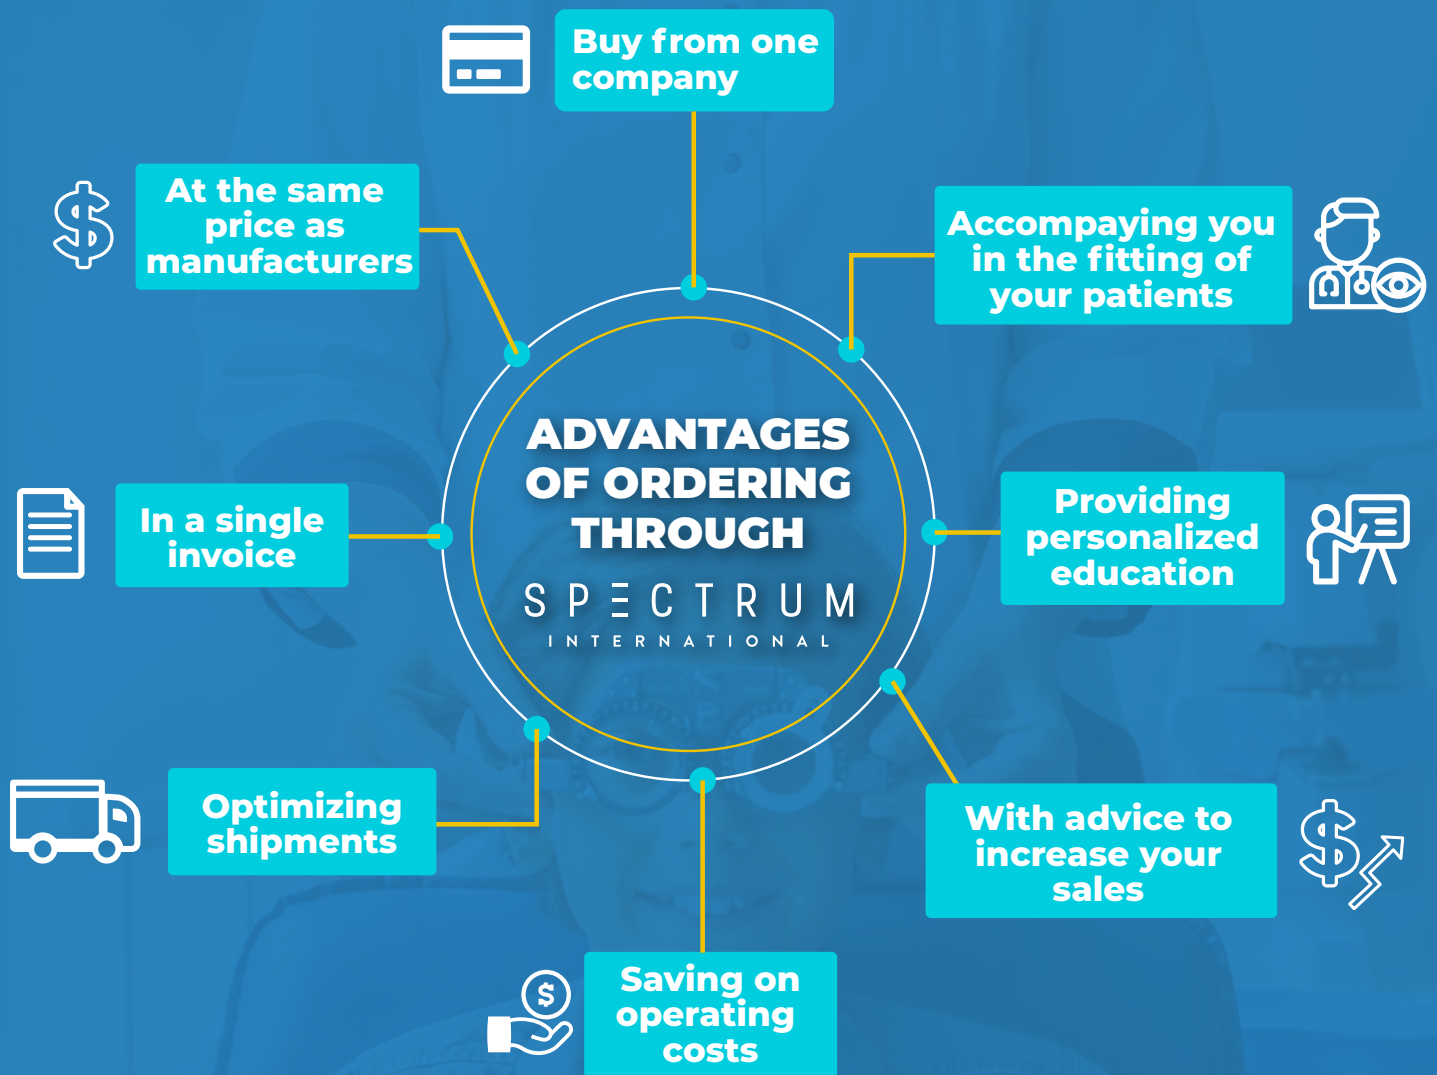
ADVANTAGES OF ORDERING THROUGH
SPECTRUM
INTERNATIONAL

Buy from one company

Accompanying you in the fitting of your patients

Providing personalized education

With advice to increase your sales

Saving on operating costs

Optimizing shipments

In a single invoice

At the same price as manufacturers

$

$